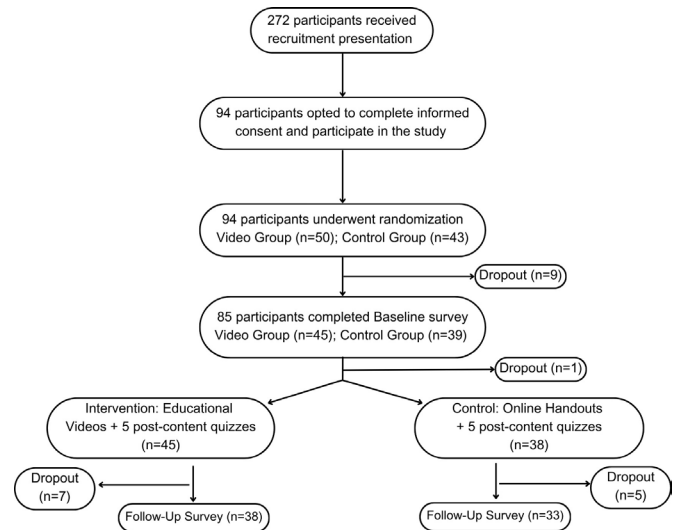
272 participants received recruitment presentation

94 participants opted to complete informed consent and participate in the study

94 participants underwent randomization Video Group (n=50); Control Group (n=43)

Dropout (n=9)

85 participants completed Baseline survey Video Group (n=45); Control Group (n=39)

Dropout (n=1)

Intervention: Educational Videos + 5 post-content quizzes (n=45)

Dropout (n=7)

Follow-Up Survey (n=38)

Control: Online Handouts + 5 post-content quizzes (n=38)

Dropout (n=5)

Follow-Up Survey (n=33)